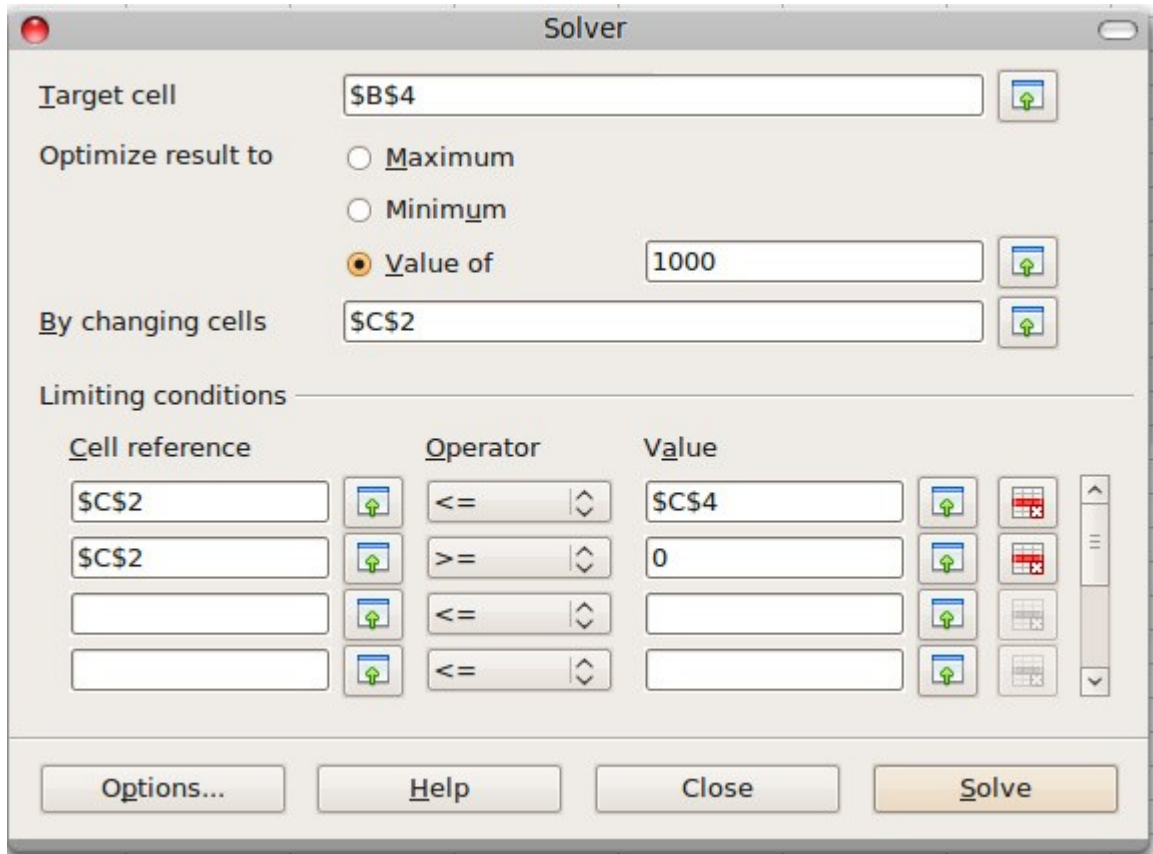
Solver

Target cell $B$4

Optimize result to

Maximum

Minimum

Value of 1000

By changing cells $C$2

Limiting conditions

| Cell reference | Operator | Value |
|---|---|---|
| $C$2 | <= | $C$4 |
| $C$2 | >= | 0 |
| | <= | |
| | <= | |

Options... Help Close Solve